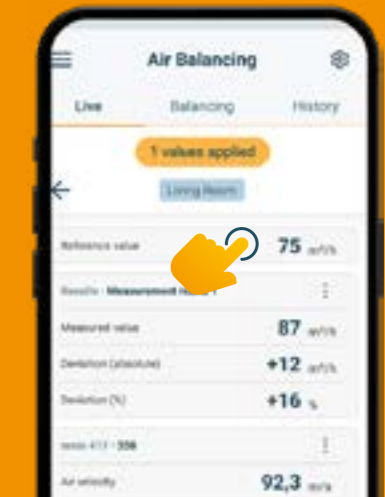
Air Balancing

Live
Balancing
History

1 values applied

Living Room

Reference value
75 m³/h

Results · Measurement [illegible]

Measured value
87 m³/h

Deviation (absolute)
+12 m³/h

Deviation (%)
+16 %

testo 417 · 356

Air velocity
92,3 m/s